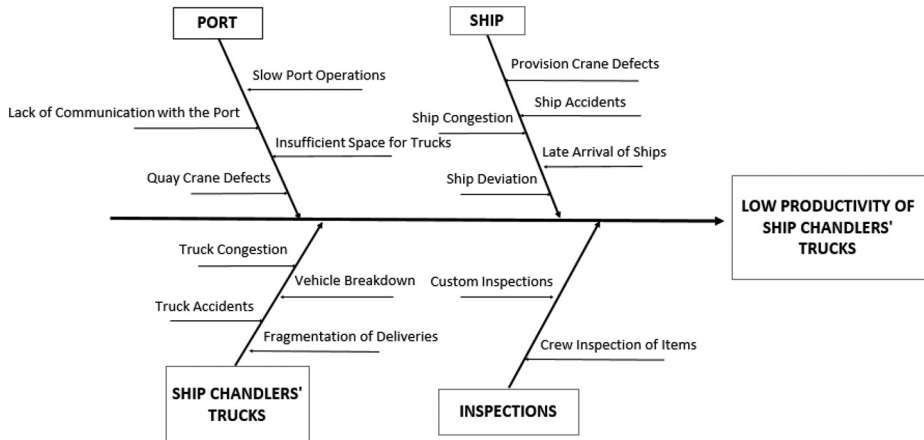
PORT

Slow Port Operations

Lack of Communication with the Port

Insufficient Space for Trucks

Quay Crane Defects

SHIP

Provision Crane Defects

Ship Accidents

Ship Congestion

Late Arrival of Ships

Ship Deviation

LOW PRODUCTIVITY OF SHIP CHANDLERS' TRUCKS

Truck Congestion

Vehicle Breakdown

Truck Accidents

Fragmentation of Deliveries

SHIP CHANDLERS' TRUCKS

Custom Inspections

Crew Inspection of Items

INSPECTIONS